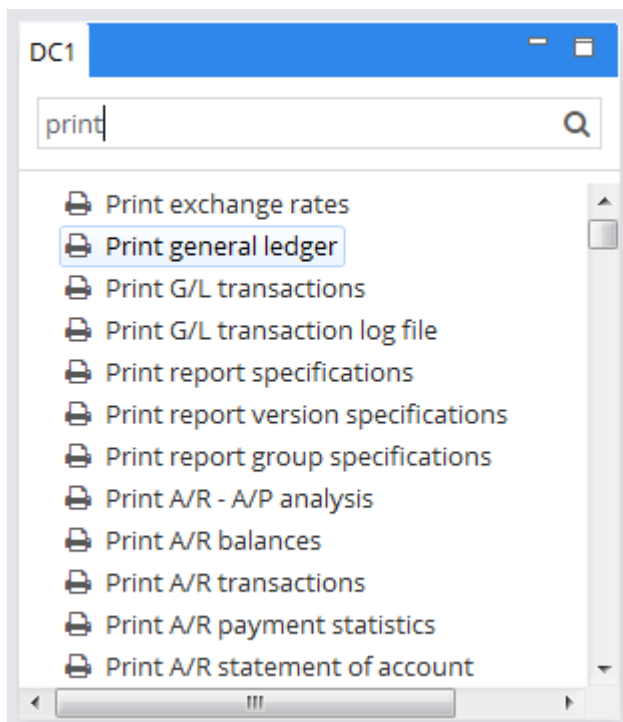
DC1

print

Print exchange rates
Print general ledger
Print G/L transactions
Print G/L transaction log file
Print report specifications
Print report version specifications
Print report group specifications
Print A/R - A/P analysis
Print A/R balances
Print A/R transactions
Print A/R payment statistics
Print A/R statement of account